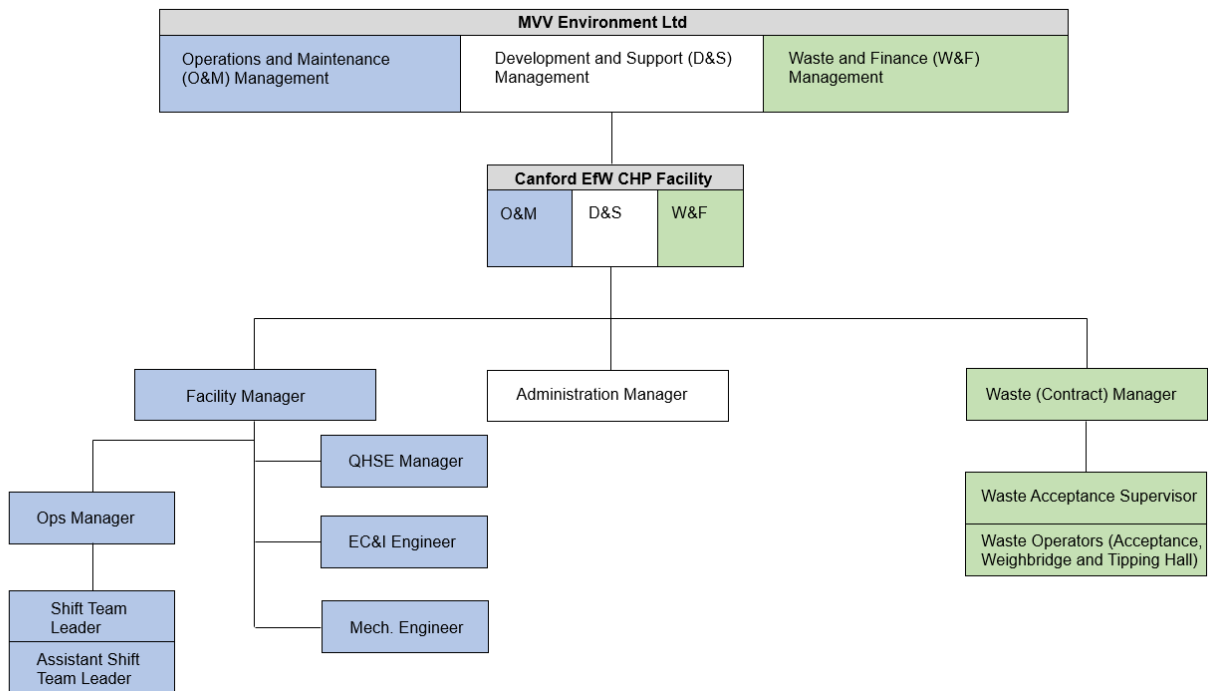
MVV Environment Ltd

Operations and Maintenance (O&M) Management

Development and Support (D&S) Management

Waste and Finance (W&F) Management

Canford EfW CHP Facility

O&M

D&S

W&F

Facility Manager

Administration Manager

Waste (Contract) Manager

QHSE Manager

Ops Manager

EC&I Engineer

Mech. Engineer

Shift Team Leader

Assistant Shift Team Leader

Waste Acceptance Supervisor

Waste Operators (Acceptance, Weighbridge and Tipping Hall)